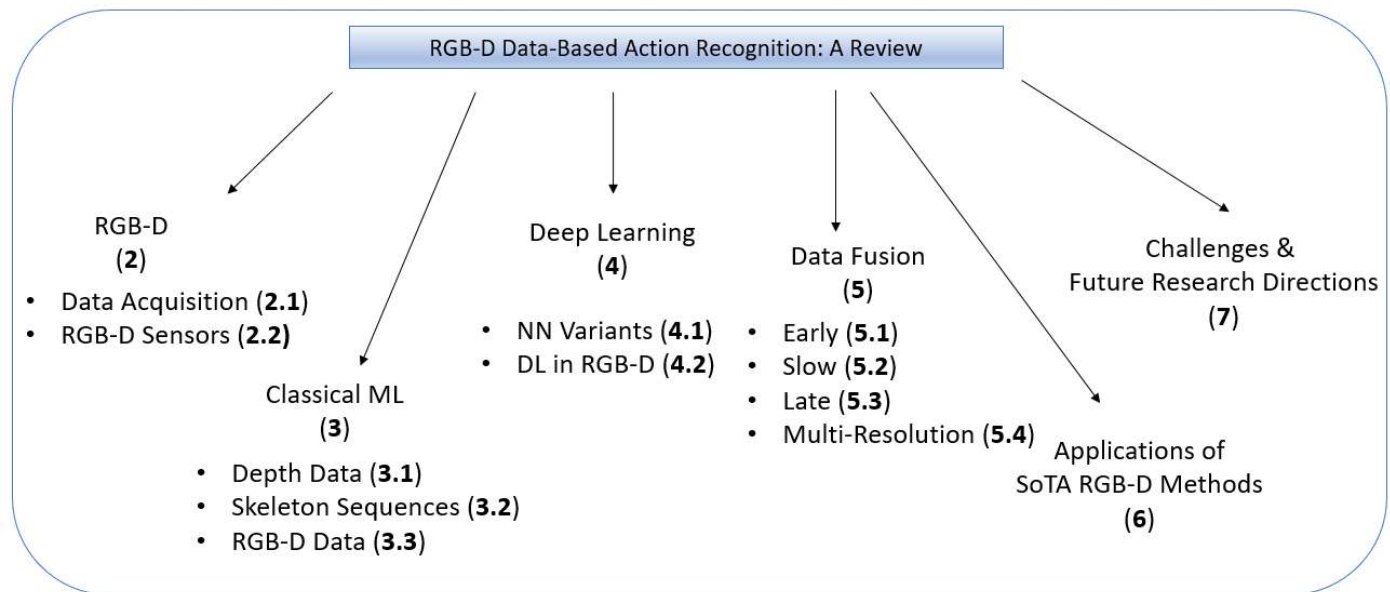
RGB-D Data-Based Action Recognition: A Review

RGB-D
(2)
• Data Acquisition (2.1)
• RGB-D Sensors (2.2)

Classical ML
(3)
• Depth Data (3.1)
• Skeleton Sequences (3.2)
• RGB-D Data (3.3)

Deep Learning
(4)
• NN Variants (4.1)
• DL in RGB-D (4.2)

Data Fusion
(5)
• Early (5.1)
• Slow (5.2)
• Late (5.3)
• Multi-Resolution (5.4)

Applications of
SoTA RGB-D Methods
(6)

Challenges &
Future Research Directions
(7)